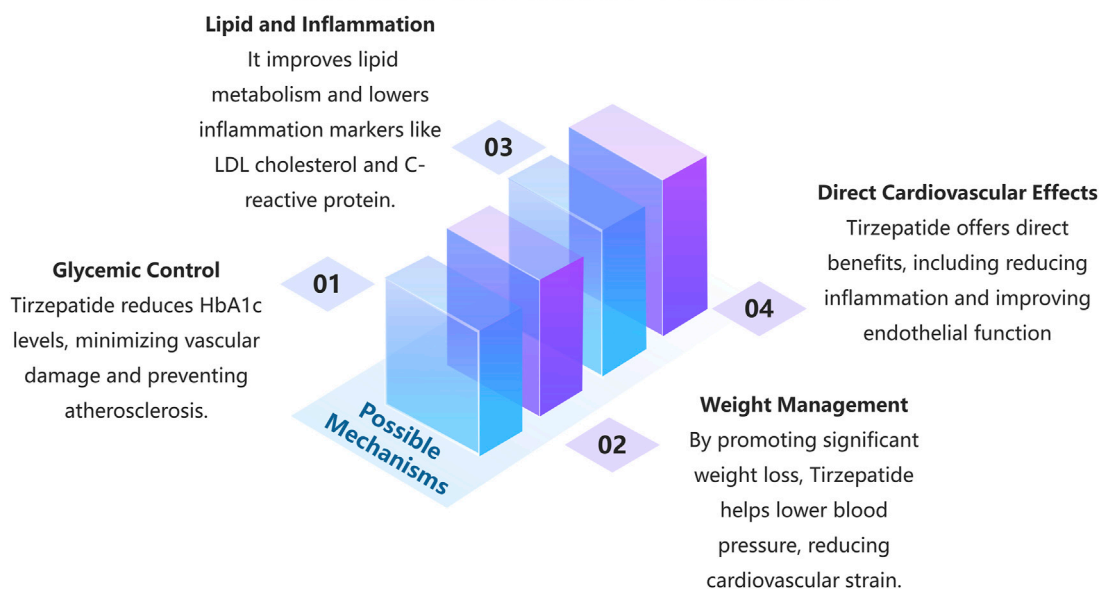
Possible Mechanisms

01
Glycemic Control
Tirzepatide reduces HbA1c levels, minimizing vascular damage and preventing atherosclerosis.

02
Weight Management
By promoting significant weight loss, Tirzepatide helps lower blood pressure, reducing cardiovascular strain.

03
Lipid and Inflammation
It improves lipid metabolism and lowers inflammation markers like LDL cholesterol and C-reactive protein.

04
Direct Cardiovascular Effects
Tirzepatide offers direct benefits, including reducing inflammation and improving endothelial function